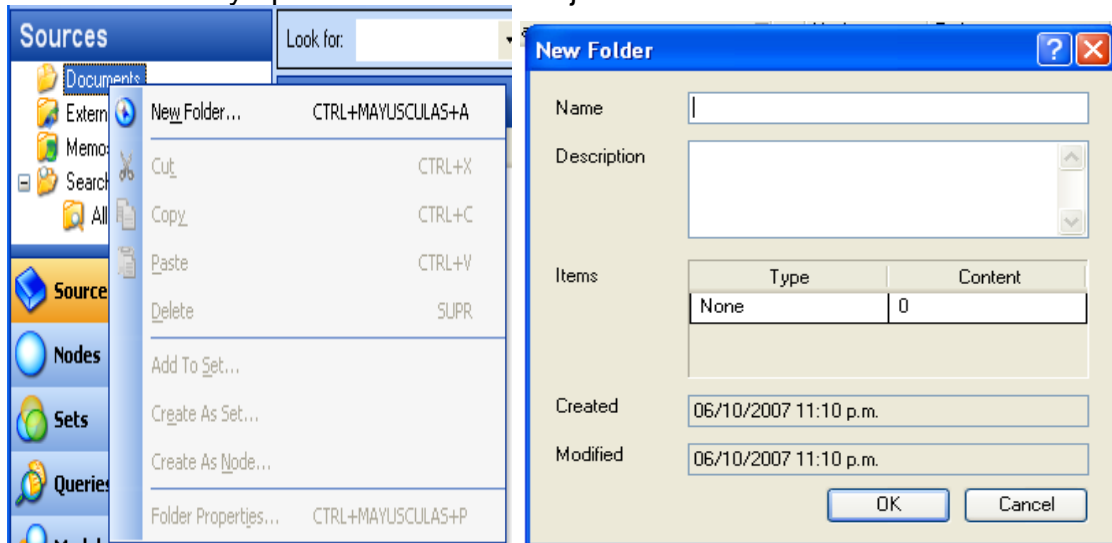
Sources

Documents
Extern
Memos
Search
All

Source
Nodes
Sets
Queries

Look for:

New Folder... CTRL+MAYUSCULAS+A
Cut CTRL+X
Copy CTRL+C
Paste CTRL+V
Delete SUPR
Add To Set...
Create As Set...
Create As Node...
Folder Properties... CTRL+MAYUSCULAS+P

New Folder

Name
Description
Items

| Type | Content |
|---|---|
| None | 0 |

Created 06/10/2007 11:10 p.m.
Modified 06/10/2007 11:10 p.m.

OK
Cancel